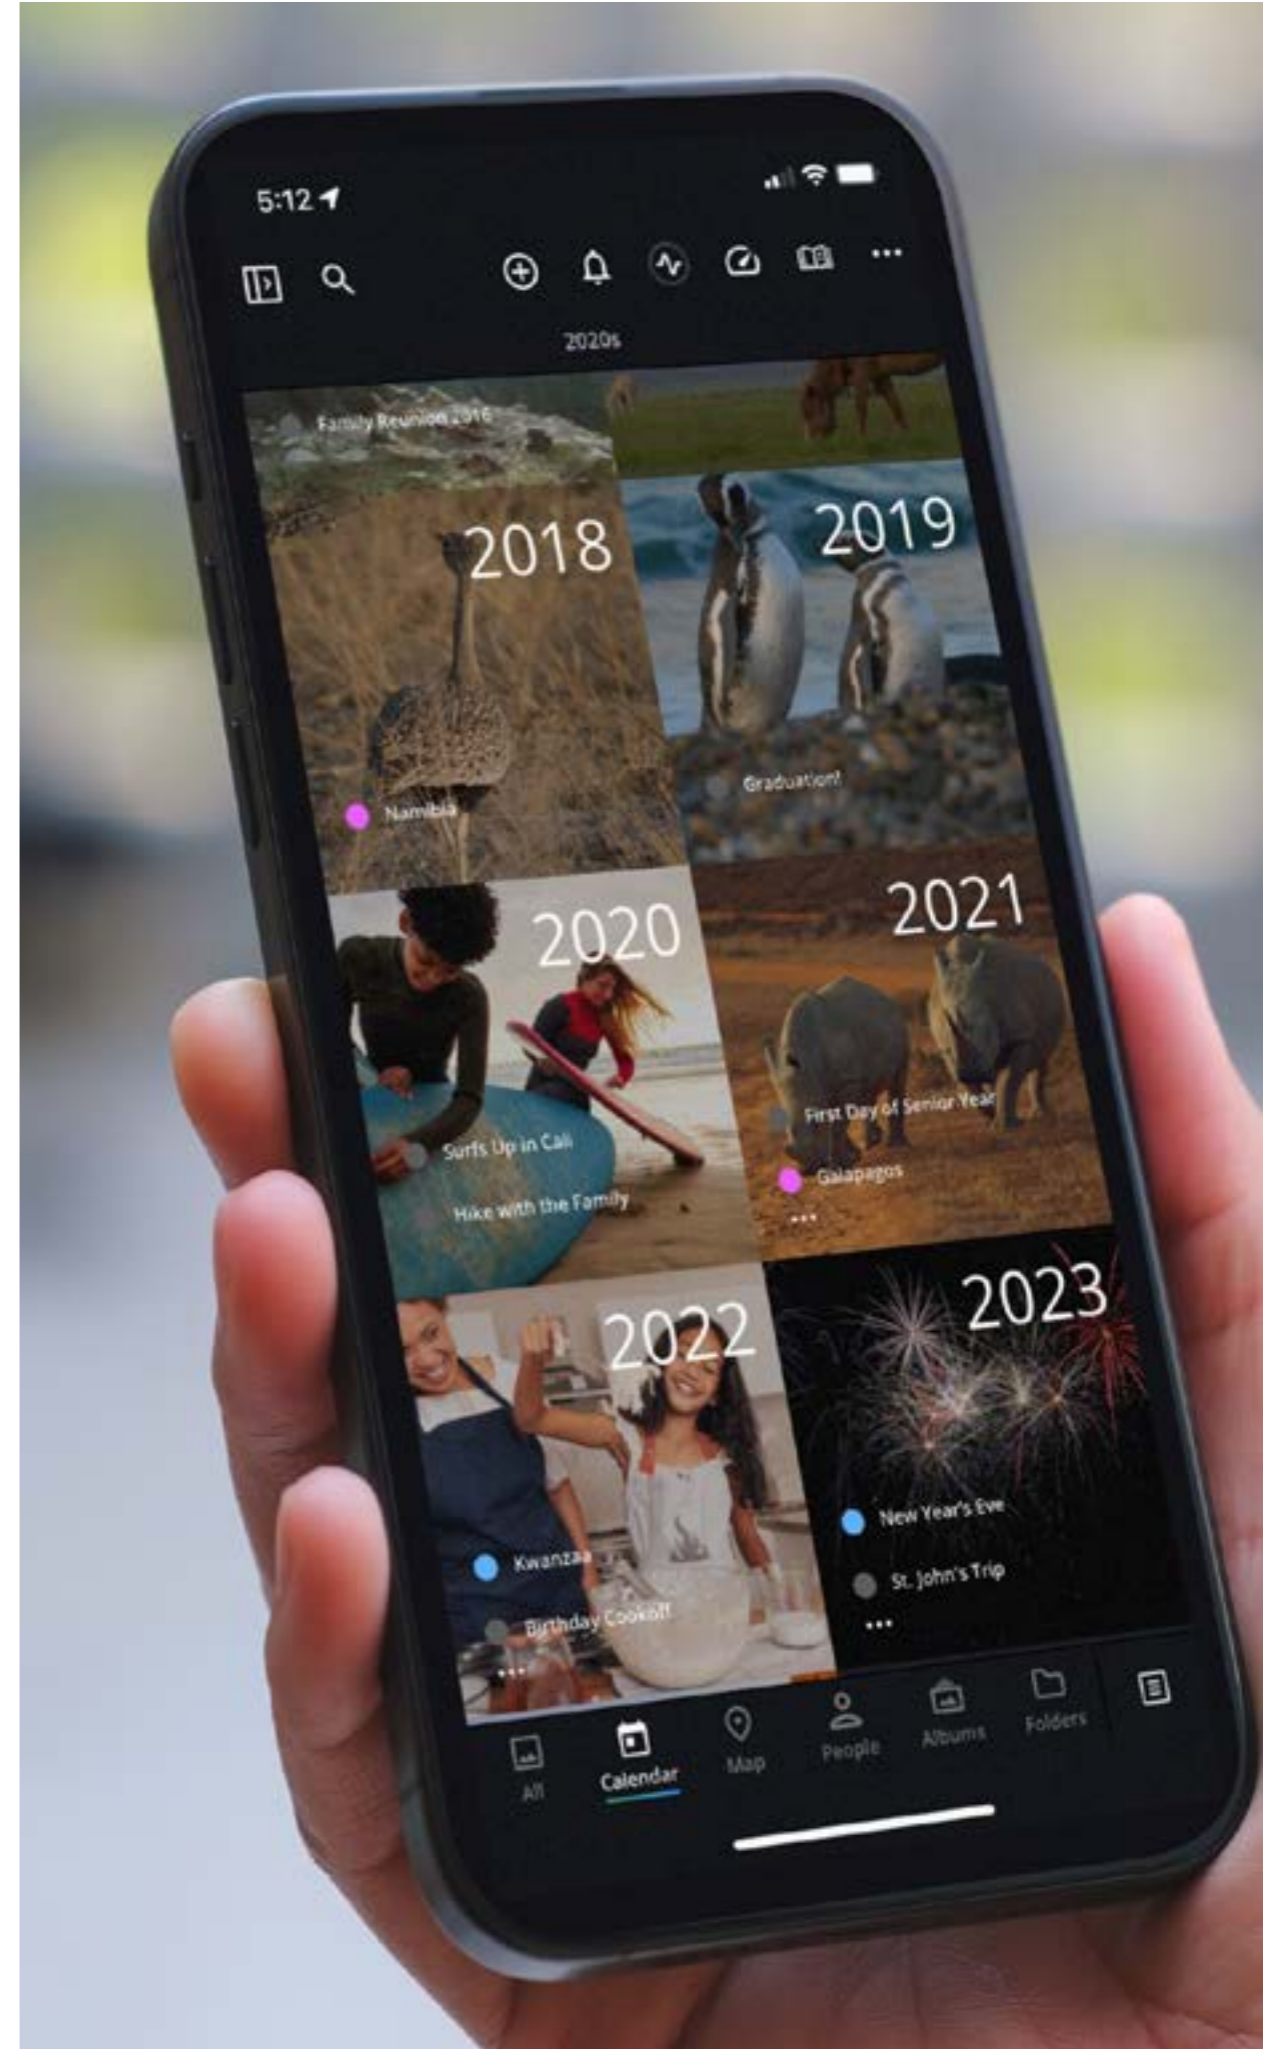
5:12

2020s

Family Reunion 2016

2018

Namibia

2019

Graduation!

2020

Surfs Up in Cali

Hike with the Family

2021

First Day of Senior Year

Galapagos

...

2022

Kwanzaa

Birthday Cookoff

...

2023

New Year's Eve

St. John's Trip

...

All

Calendar

Map

People

Albums

Folders